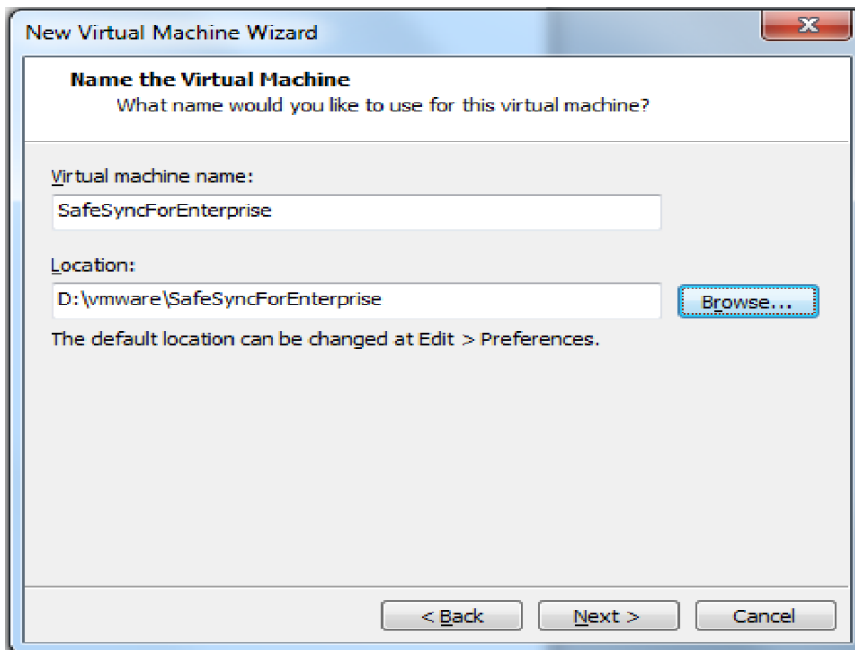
New Virtual Machine Wizard

Name the Virtual Machine
What name would you like to use for this virtual machine?

Virtual machine name:
SafeSyncForEnterprise

Location:
D:\vmware\SafeSyncForEnterprise
Browse...

The default location can be changed at Edit > Preferences.

< Back
Next >
Cancel